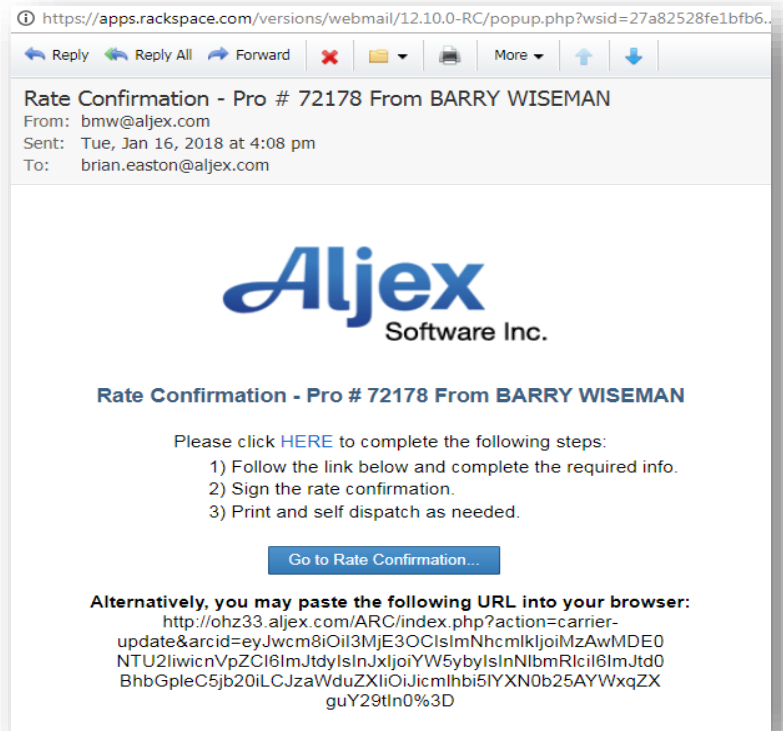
https://apps.rackspace.com/versions/webmail/12.10.0-RC/popup.php?wsid=27a82528fe1bfb6..

Reply Reply All Forward More

Rate Confirmation - Pro # 72178 From BARRY WISEMAN
From: bmw@aljex.com
Sent: Tue, Jan 16, 2018 at 4:08 pm
To: brian.easton@aljex.com

Aljex
Software Inc.

Rate Confirmation - Pro # 72178 From BARRY WISEMAN

Please click HERE to complete the following steps:
1) Follow the link below and complete the required info.
2) Sign the rate confirmation.
3) Print and self dispatch as needed.

Go to Rate Confirmation...

Alternatively, you may paste the following URL into your browser:
http://ohz33.aljex.com/ARC/index.php?action=carrier-update&arcid=eyJwcm8iOiI3MjE3OCIsImNhcmlkIjoiMzAwMDE0NTU2IiwicnVpZCI6ImJtdyIsInJxIjoiYW5ybyIsInNlbmRlciI6ImJtd0BhbGpleC5jb20iLCJzaWduZXIiOiJicmlhbi5lYXN0b25AYWxqZXguY29tIn0%3D